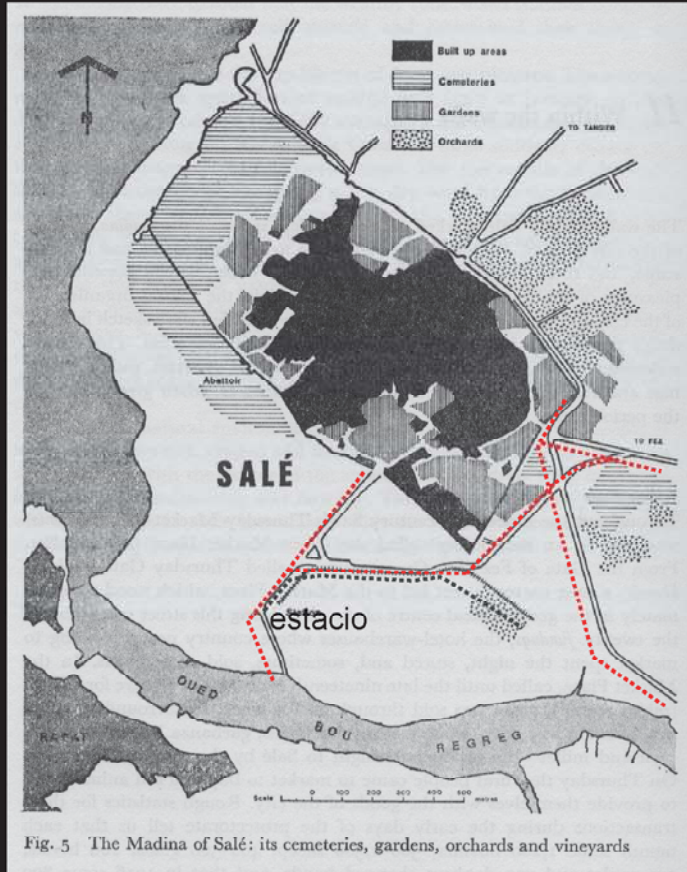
N

Built up areas
Cemeteries
Gardens
Orchards

TO TANGIER

Abattoir

TO FEZ

SALÉ

estacio

OUED
BOU
REGREG

RABAT

Scale 0 100 200 300 400 500 metres

Fig. 5 The Madina of Salé: its cemeteries, gardens, orchards and vineyards